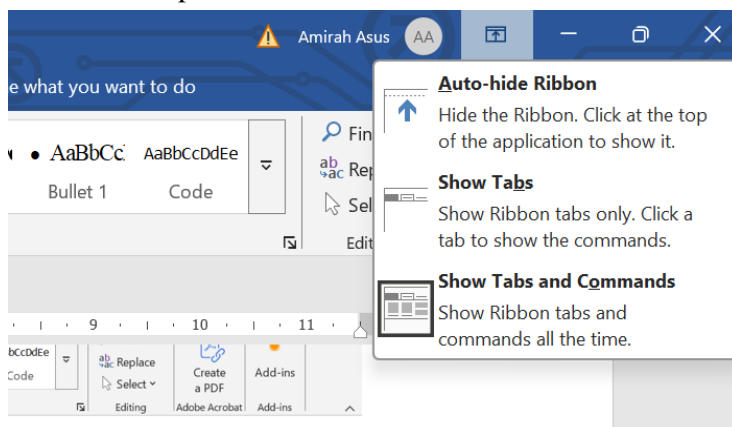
Amirah Asus AA

e what you want to do

• AaBbCc AaBbCcDdEe

Bullet 1 Code

Fin
Rep
Sel
Edit

Auto-hide Ribbon
Hide the Ribbon. Click at the top of the application to show it.

Show Tabs
Show Ribbon tabs only. Click a tab to show the commands.

Show Tabs and Commands
Show Ribbon tabs and commands all the time.

9 10 11

bCcDdEe
Code

Replace
Select
Editing

Create a PDF
Adobe Acrobat

Add-ins
Add-ins